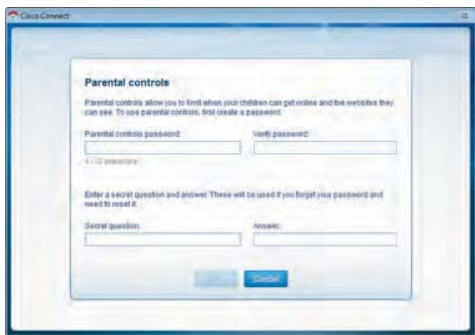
Cisco Connect

Parental controls

Parental controls allow you to limit when your children can get online and the websites they can see. To use parental controls, first create a password.

Parental controls password:

Verify password:

4 - 12 characters

Enter a secret question and answer. These will be used if you forget your password and need to reset it.

Secret question:

Answer:

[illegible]

Cancel